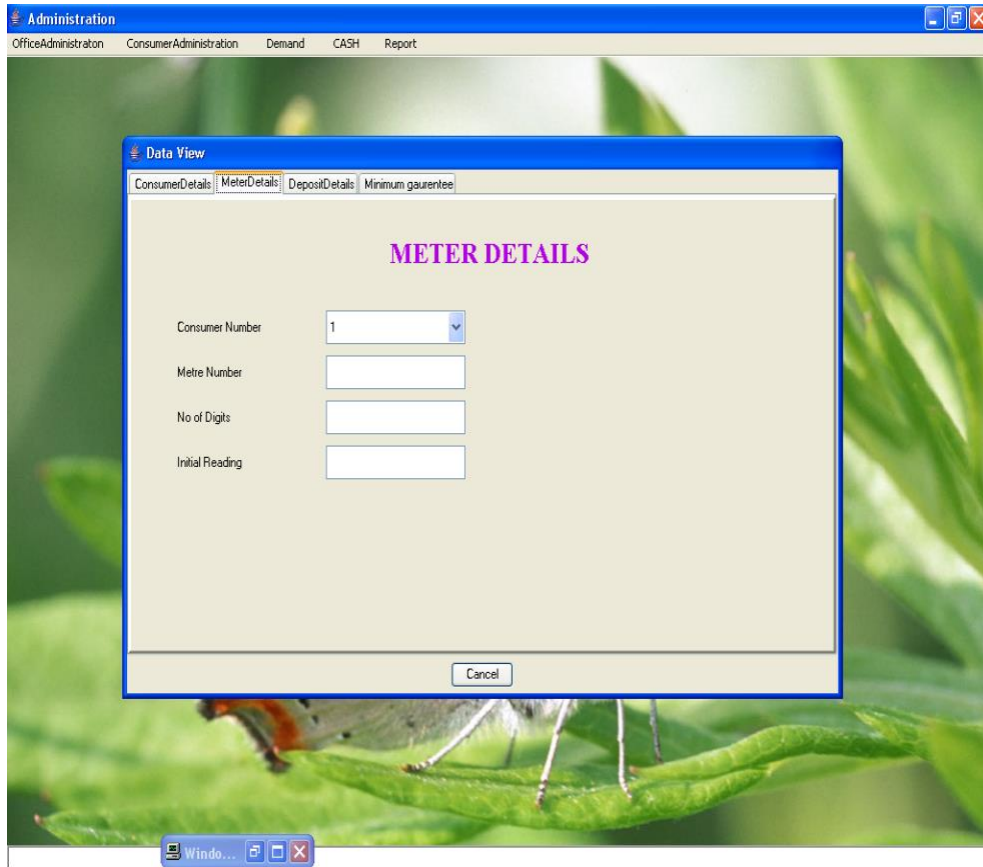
Administration

OfficeAdministraton ConsumerAdministration Demand CASH Report

Data View

ConsumerDetails MeterDetails DepositDetails Minimum gaurentee

METER DETAILS

Consumer Number 1

Metre Number

No of Digits

Initial Reading

Cancel

Windo...